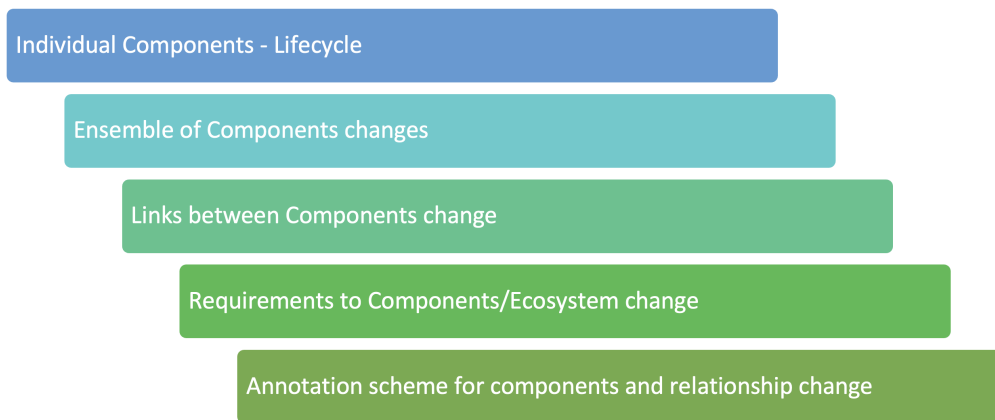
Individual Components - Lifecycle

Ensemble of Components changes

Links between Components change

Requirements to Components/Ecosystem change

Annotation scheme for components and relationship change